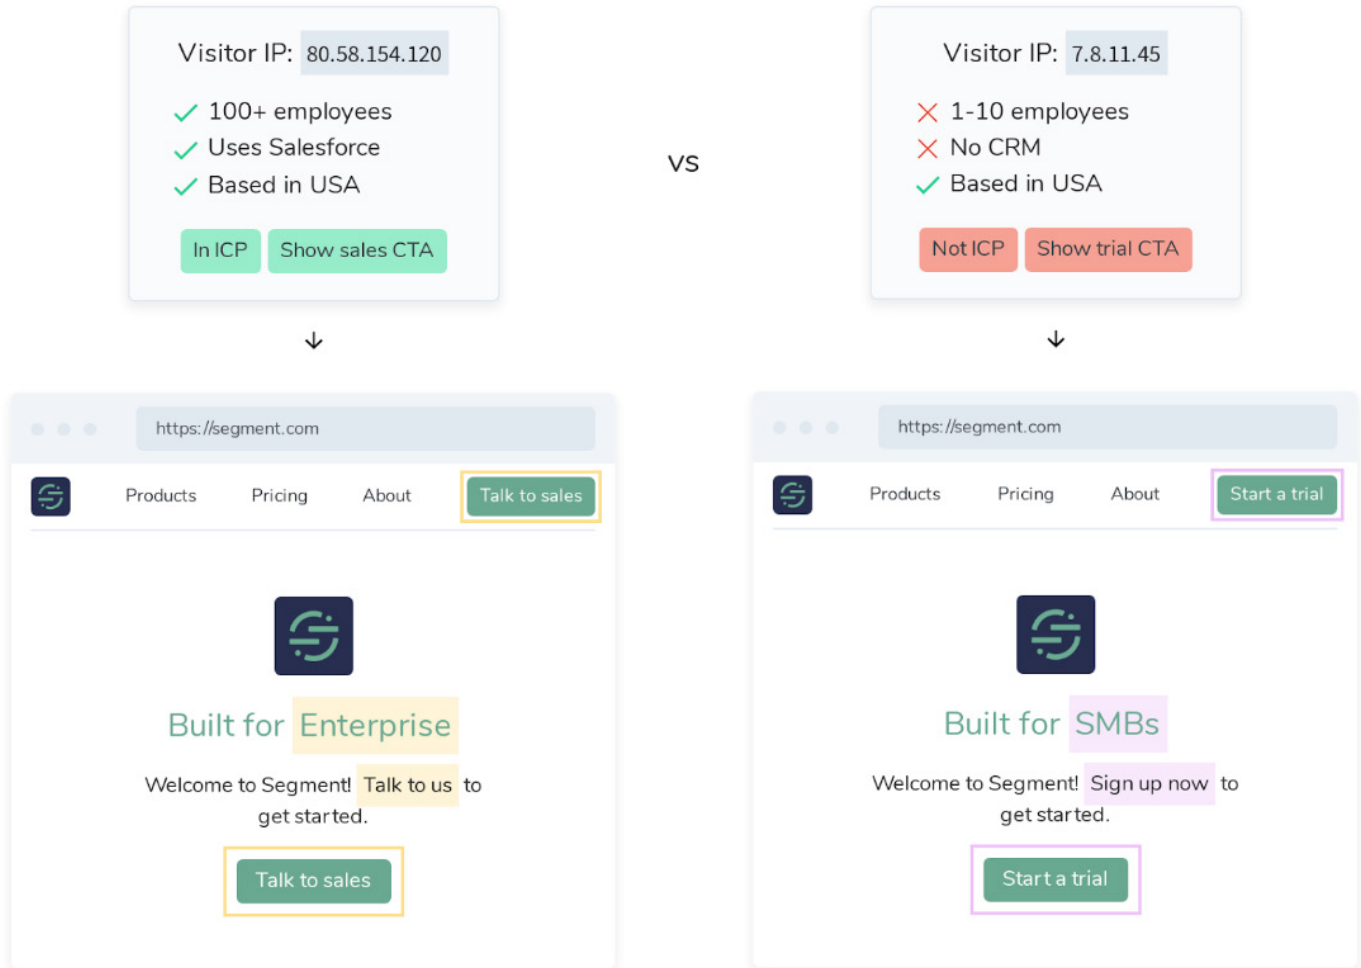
Visitor IP: 80.58.154.120

100+ employees
Uses Salesforce
Based in USA

In ICP
Show sales CTA

vs

Visitor IP: 7.8.11.45

1-10 employees
No CRM
Based in USA

Not ICP
Show trial CTA

↓

↓

https://segment.com

Products
Pricing
About
Talk to sales

Built for Enterprise

Welcome to Segment! Talk to us to get started.

Talk to sales

https://segment.com

Products
Pricing
About
Start a trial

Built for SMBs

Welcome to Segment! Sign up now to get started.

Start a trial